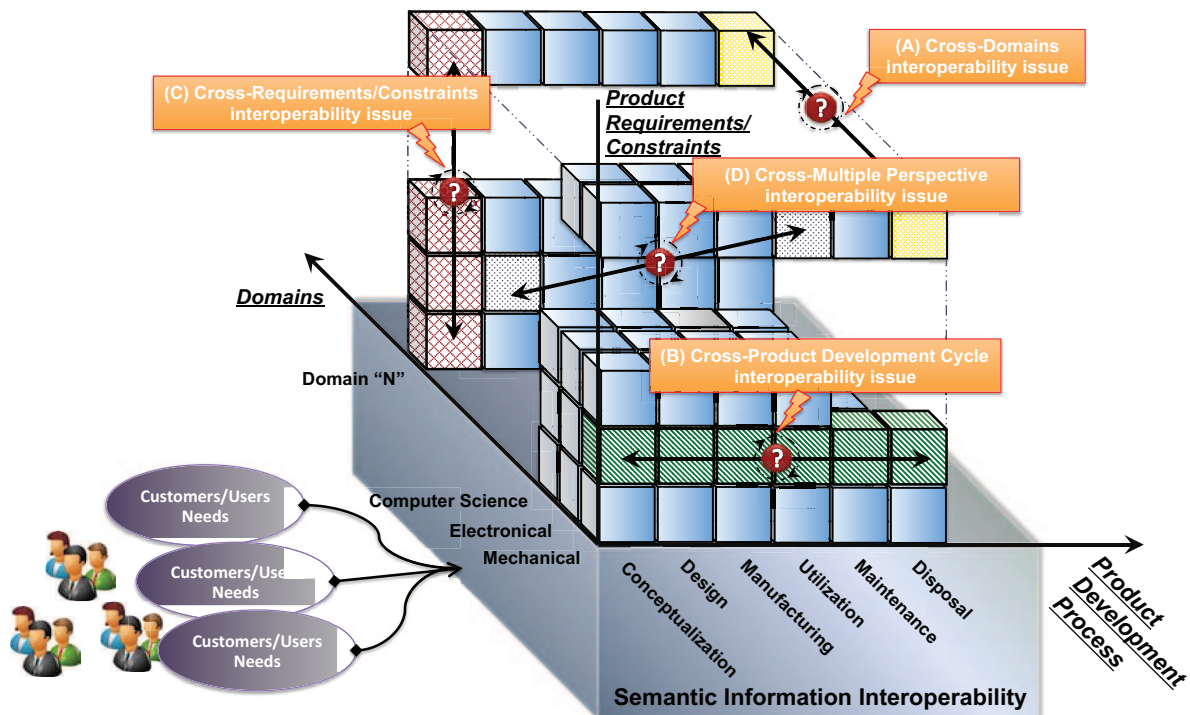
(A) Cross-Domains interoperability issue

(C) Cross-Requirements/Constraints interoperability issue

Product Requirements/ Constraints

(D) Cross-Multiple Perspective interoperability issue

Domains

Domain “N”

(B) Cross-Product Development Cycle interoperability issue

Customers/Users Needs

Customers/Use Needs

Customers/Users Needs

Computer Science

Electronical

Mechanical

Conceptualization

Design

Manufacturing

Utilization

Maintenance

Disposal

Product Development Process

Semantic Information Interoperability